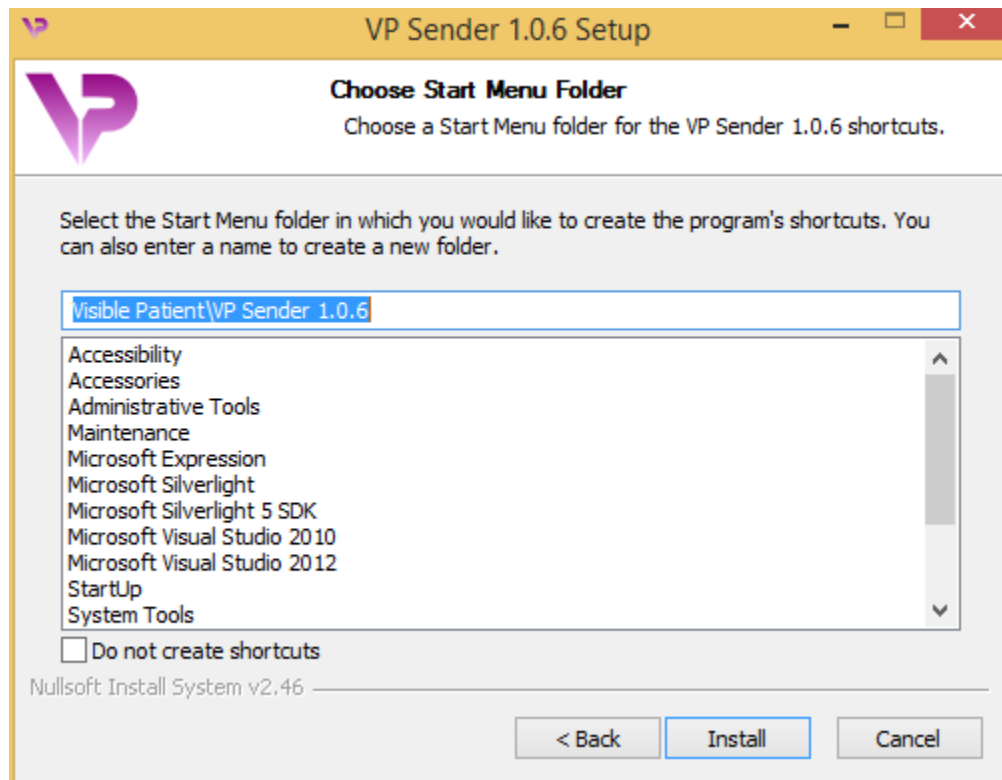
VP Sender 1.0.6 Setup

Choose Start Menu Folder
Choose a Start Menu folder for the VP Sender 1.0.6 shortcuts.

Select the Start Menu folder in which you would like to create the program's shortcuts. You can also enter a name to create a new folder.

Visible Patient\VP Sender 1.0.6

Accessibility
Accessories
Administrative Tools
Maintenance
Microsoft Expression
Microsoft Silverlight
Microsoft Silverlight 5 SDK
Microsoft Visual Studio 2010
Microsoft Visual Studio 2012
StartUp
System Tools

Do not create shortcuts

Nullsoft Install System v2.46

< Back
Install
Cancel